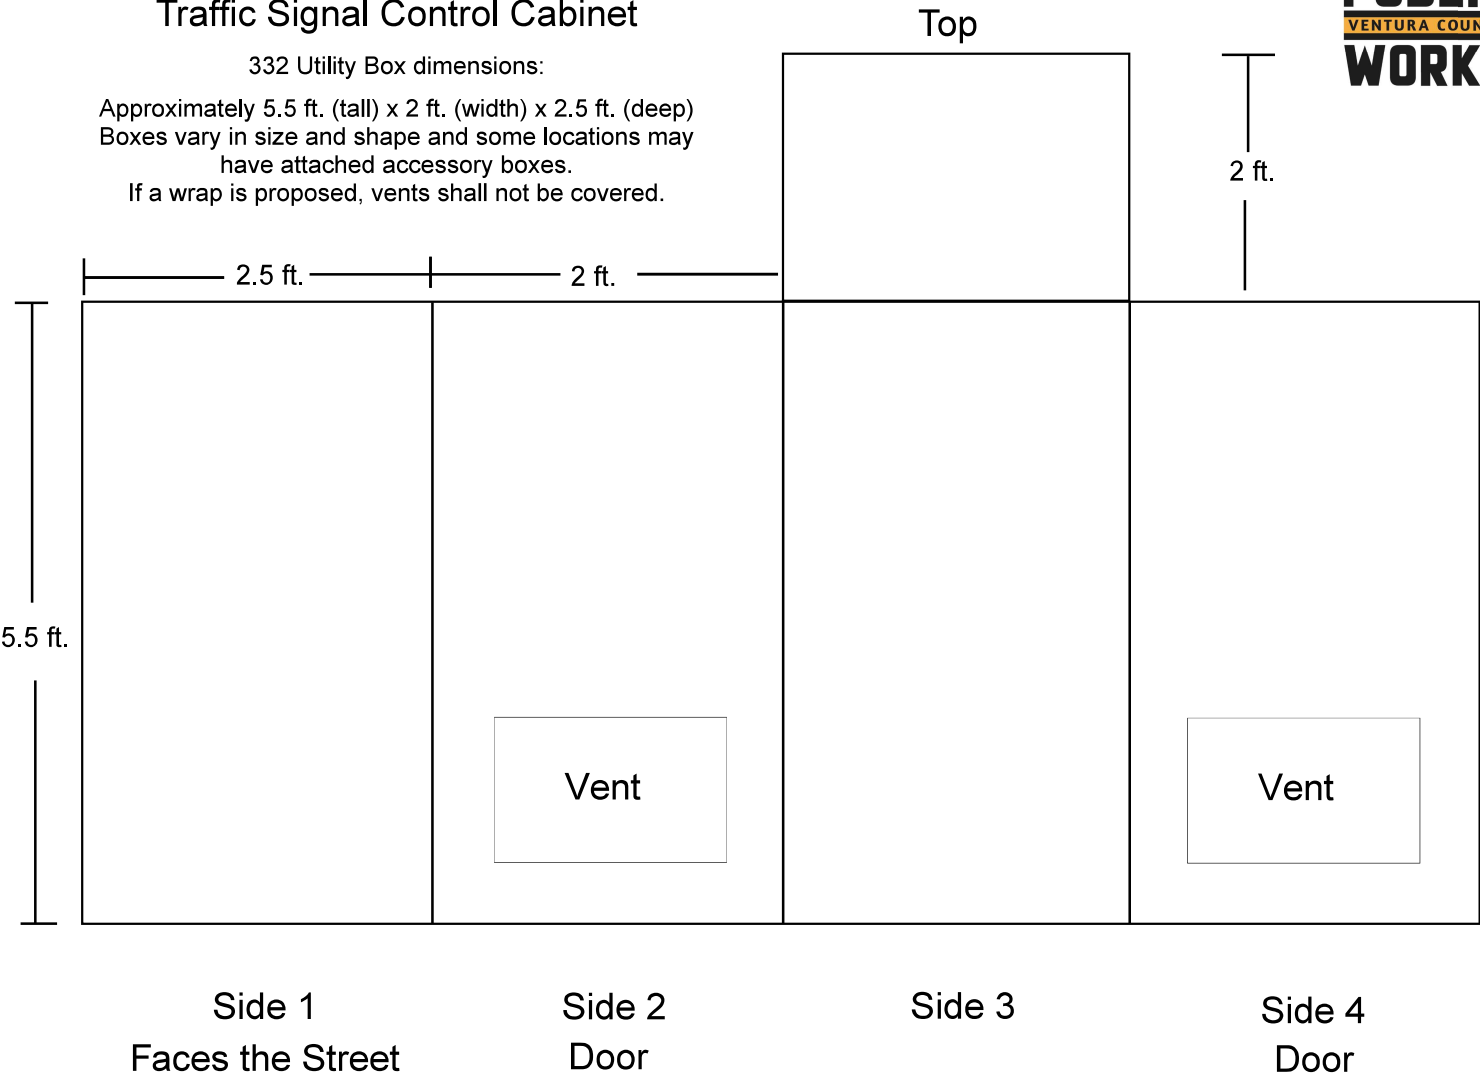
Traffic Signal Control Cabinet

332 Utility Box dimensions:

Approximately 5.5 ft. (tall) x 2 ft. (width) x 2.5 ft. (deep)
Boxes vary in size and shape and some locations may have attached accessory boxes.
If a wrap is proposed, vents shall not be covered.

Top

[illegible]
VENTURA COUN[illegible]
WORK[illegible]

2 ft.

2.5 ft.

2 ft.

5.5 ft.

Vent

Vent

Side 1
Faces the Street

Side 2
Door

Side 3

Side 4
Door